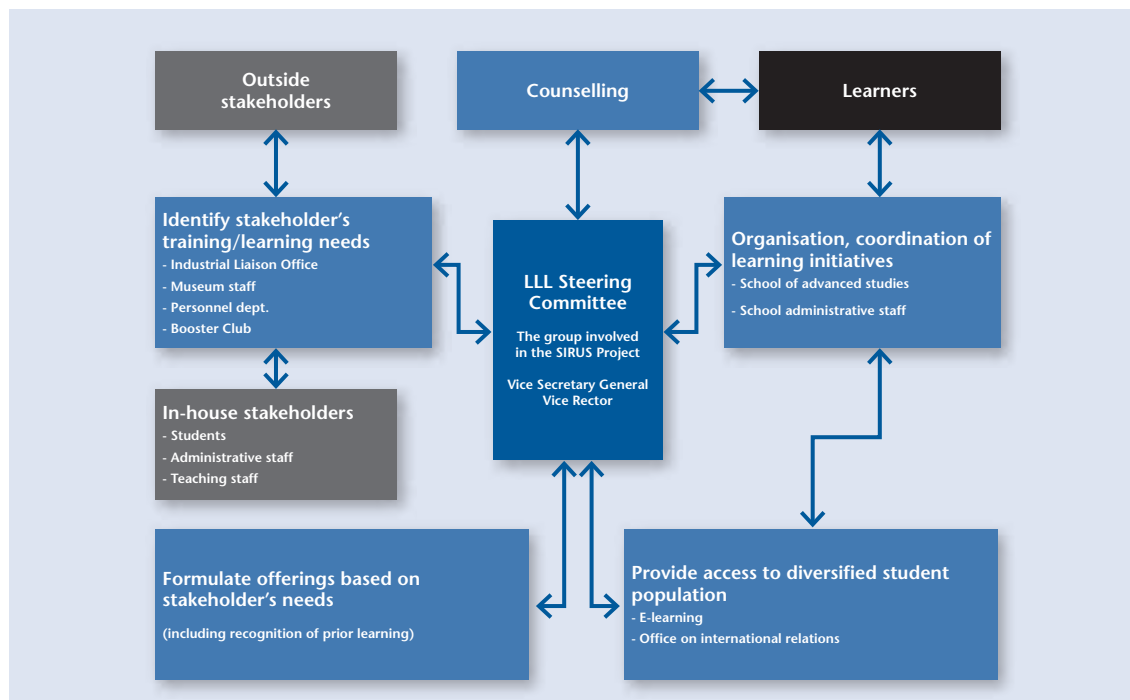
Outside stakeholders

Counselling

Learners

Identify stakeholder's training/learning needs
- Industrial Liaison Office
- Museum staff
- Personnel dept.
- Booster Club

LLL Steering Committee

The group involved in the SIRUS Project

Vice Secretary General
Vice Rector

Organisation, coordination of learning initiatives
- School of advanced studies
- School administrative staff

In-house stakeholders
- Students
- Administrative staff
- Teaching staff

Formulate offerings based on stakeholder's needs
(including recognition of prior learning)

Provide access to diversified student population
- E-learning
- Office on international relations